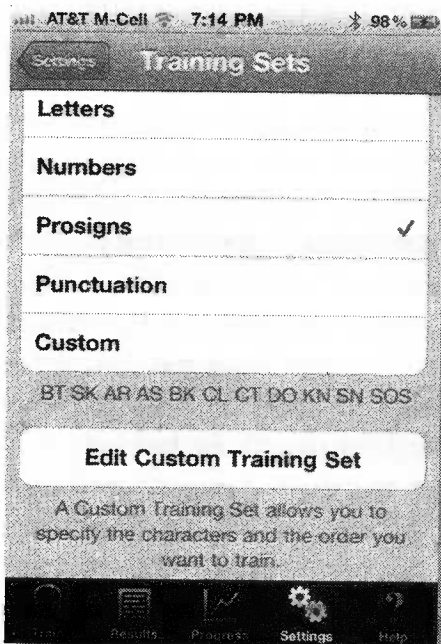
AT&T M-Cell 7:14 PM 98%

Settings Training Sets

Letters

Numbers

Prosigns ✓

Punctuation

Custom

BT SK AR AS BK CL CT DO KN SN SOS

Edit Custom Training Set

A Custom Training Set allows you to specify the characters and the order you want to train.

Train Results Progress Settings Help